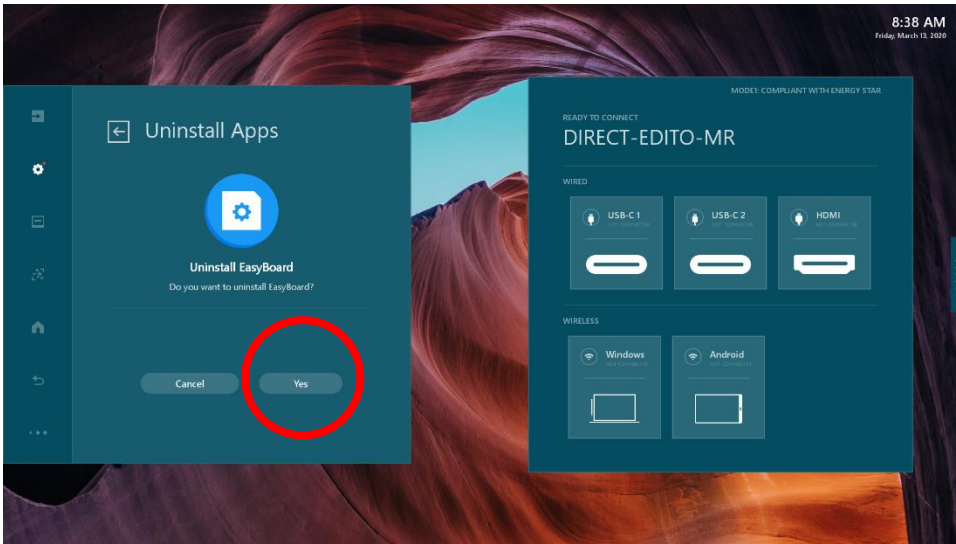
8:38 AM
Friday, March 13, 2020

Uninstall Apps

Uninstall EasyBoard
Do you want to uninstall EasyBoard?

Cancel
Yes

MODEL: COMPLIANT WITH ENERGY STAR
READY TO CONNECT
DIRECT-EDITO-MR

WIRED
USB-C 1
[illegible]
USB-C 2
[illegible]
HDMI
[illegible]

WIRELESS
Windows
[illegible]
Android
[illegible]